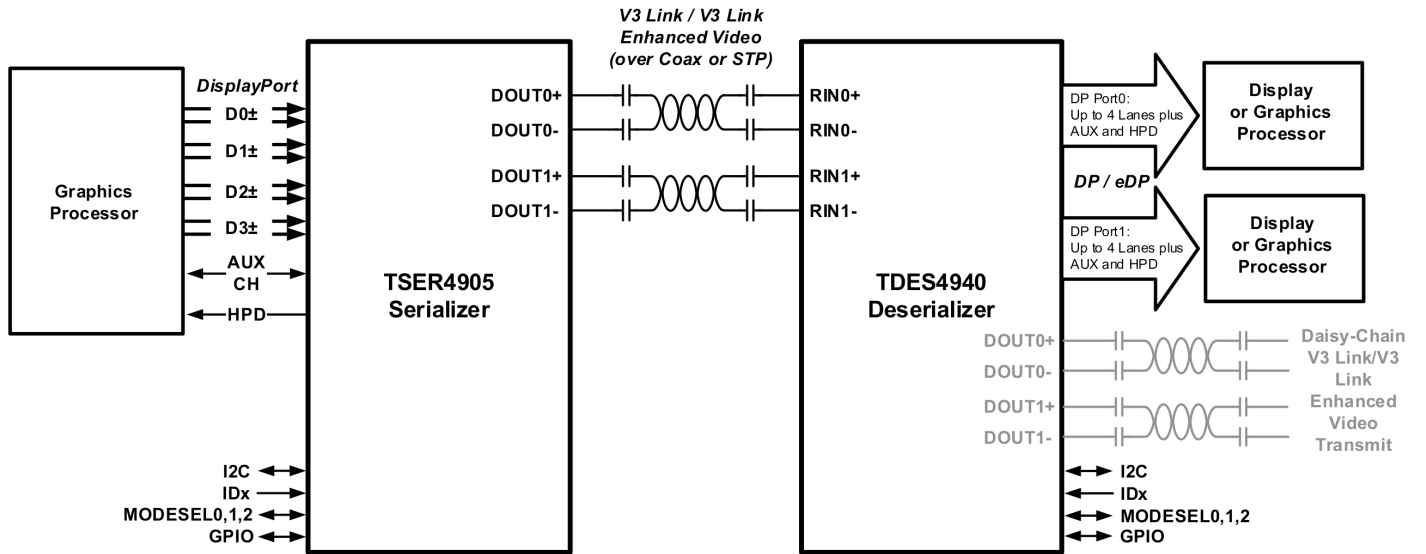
V3 Link / V3 Link Enhanced Video (over Coax or STP)

Graphics Processor

DisplayPort

D0±

D1±

D2±

D3±

AUX CH

HPD

TSER4905 Serializer

DOUT0+

DOUT0-

DOUT1+

DOUT1-

I2C

IDx

MODESEL0,1,2

GPIO

RIN0+

RIN0-

RIN1+

RIN1-

TDES4940 Deserializer

DP Port0: Up to 4 Lanes plus AUX and HPD

Display or Graphics Processor

DP / eDP

DP Port1: Up to 4 Lanes plus AUX and HPD

Display or Graphics Processor

DOUT0+

DOUT0-

DOUT1+

DOUT1-

Daisy-Chain V3 Link/V3 Link Enhanced Video Transmit

I2C

IDx

MODESEL0,1,2

GPIO